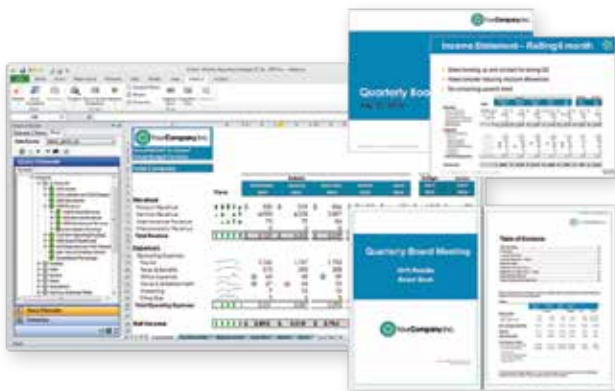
YourCompany inc.

Quarterly Board

Income Statement – Rolling 6 month

YourCompany inc.

Revenue

Total Revenue

Expenses

Total Operating Expenses

Net Income

Trend

Quarterly Board Meeting

YourCompany inc.

Table of Contents

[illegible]